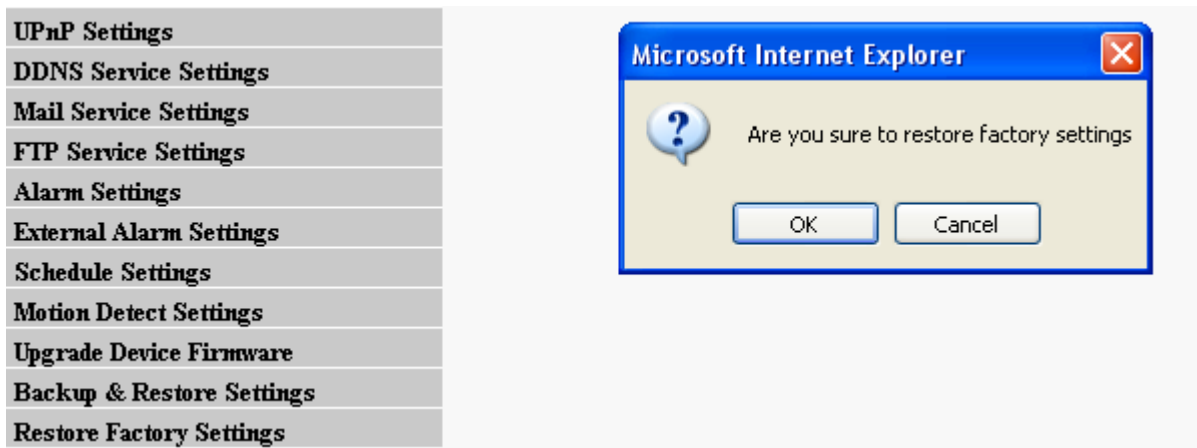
UPnP Settings
DDNS Service Settings
Mail Service Settings
FTP Service Settings
Alarm Settings
External Alarm Settings
Schedule Settings
Motion Detect Settings
Upgrade Device Firmware
Backup & Restore Settings
Restore Factory Settings

Microsoft Internet Explorer

Are you sure to restore factory settings

OK
Cancel